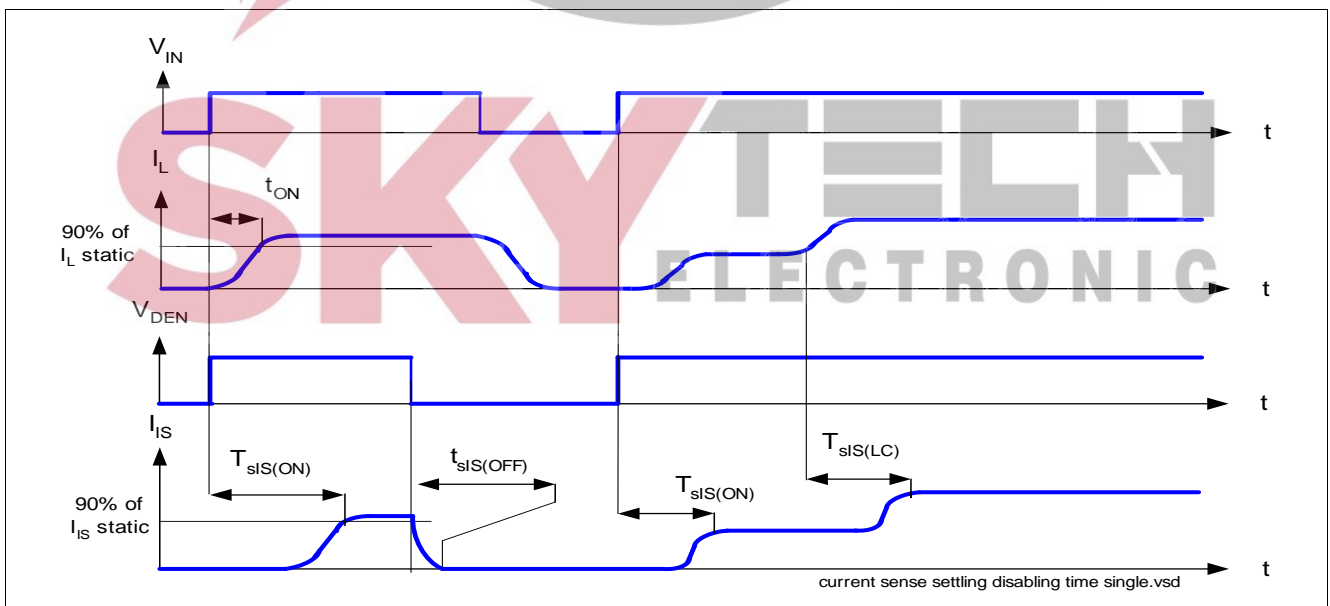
$V_{IN}$

t

$I_L$

$t_{ON}$

90% of $I_L$ static

t

$V_{DEN}$

t

$I_{IS}$

$T_{sIS(ON)}$

$t_{sIS(OFF)}$

$T_{sIS(LC)}$

$T_{sIS(ON)}$

90% of $I_{IS}$ static

t

current sense settling disabling time single.vsd

SKY TECH ELECTRONIC